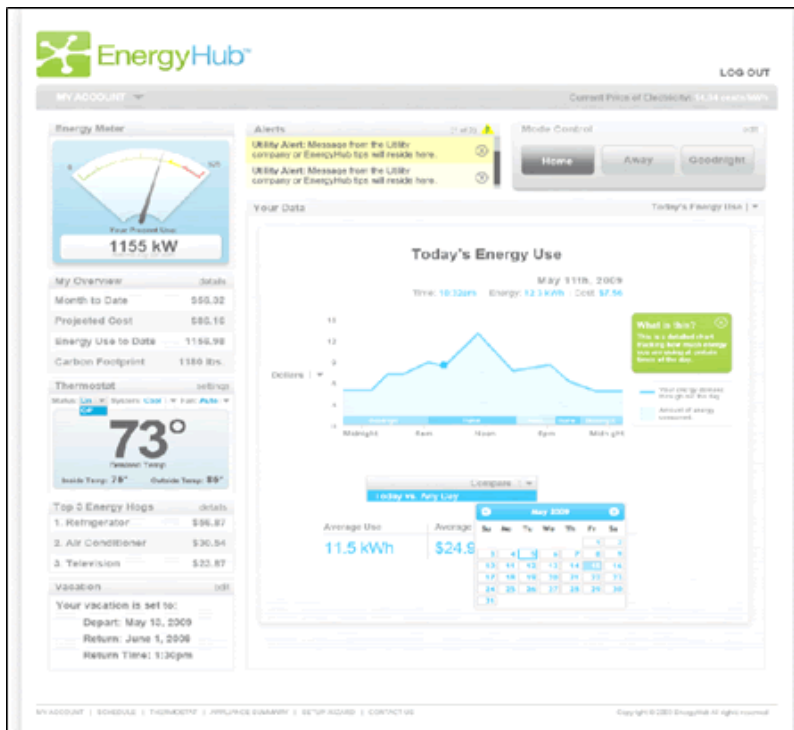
EnergyHub™

LOG OUT

MY ACCOUNT

Current Price of Electricity: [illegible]

Energy Meter

Your Present Use

1155 kW

Alerts

Utility Alert: Message from the Utility company or EnergyHub tips will reside here.

Utility Alert: Message from the Utility company or EnergyHub tips will reside here.

Mode Control

edit

Home

Away

Goodnight

Your Data

Today's Energy Use

Today's Energy Use

May 11th, 2009

Time: 10:32pm Energy: 12.3 kWh Cost: $7.56

Dollars

Midnight 6am Noon 6pm Midnight

What is this?

My Overview

details

Month to Date $56.32

Projected Cost $86.10

Energy Use to Date 1156.98

Carbon Footprint 1180 lbs.

Thermostat

settings

Status: On System: Cool Fan: Auto

73°

Inside Temp: 78° Outside Temp: 89°

Top 3 Energy Hogs

details

1. Refrigerator $56.87

2. Air Conditioner $30.54

3. Television $23.87

Vacation

edit

Your vacation is set to:

Depart: May 10, 2009

Return: June 1, 2009

Return Time: 1:30pm

Compare

Today vs. Any Day

Average Use

11.5 kWh

Average

$24.9

May 2009

Su Mo Tu We Th Fr Sa

1 2
3 4 5 6 7 8 9
10 11 12 13 14 15 16
17 18 19 20 21 22 23
24 25 26 27 28 29 30
31

MY ACCOUNT | SCHEDULE | THERMOSTAT | APPLIANCE SUMMARY | SETUP WIZARD | CONTACT US

Copyright © 2009 EnergyHub All rights reserved